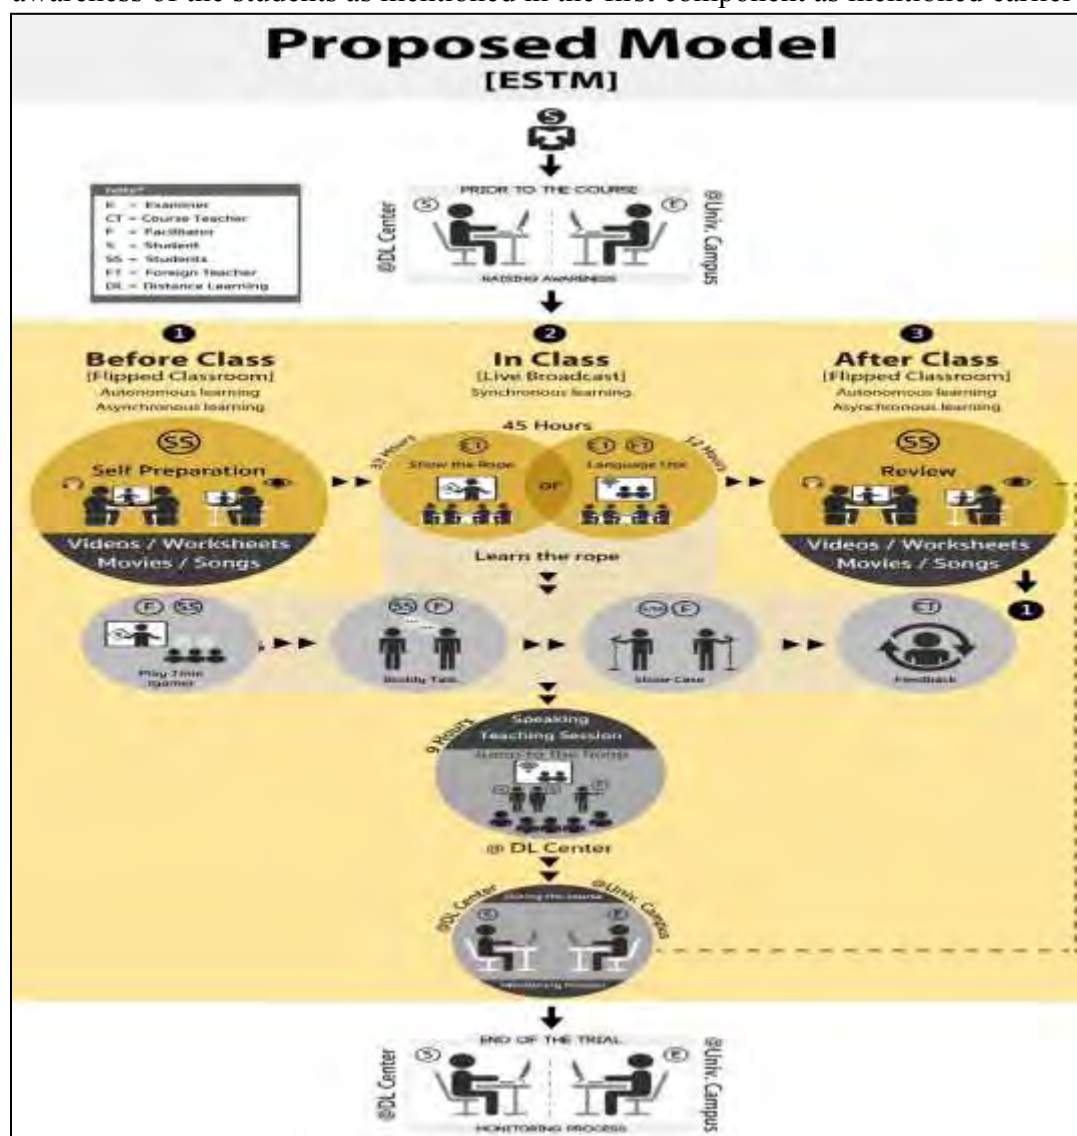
awareness of the students as mentioned in the first component as mentioned earlier

Proposed Model
[ESTM]

S

PRIOR TO THE COURSE
@DL Center
S
E
@Univ. Campus
RAISING AWARENESS

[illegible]
E = Examiner
CT = Course Teacher
F = Facilitator
S = Student
SS = Students
FT = Foreign Teacher
DL = Distance Learning

1
Before Class
[Flipped Classroom]
Autonomous learning
Asynchronous learning

SS
Self Preparation
Videos / Worksheets
Movies / Songs

2
In Class
[Live Broadcast]
Synchronous learning

45 Hours
33 Hours
CT
Show the Rope
or
CT FT
Language Use
12 Hours

Learn the rope

3
After Class
[Flipped Classroom]
Autonomous learning
Asynchronous learning

SS
Review
Videos / Worksheets
Movies / Songs

1

F SS
Play Time (game)

SS F
Buddy Talk

SS E
Show Case

CT
Feedback

9 Hours
Speaking
Teaching Session
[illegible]

@ DL Center

@DL Center
During the course
@Univ. Campus
S
E
Monitoring Process

END OF THE TRIAL
@DL Center
S
E
@Univ. Campus
MONITORING PROCESS